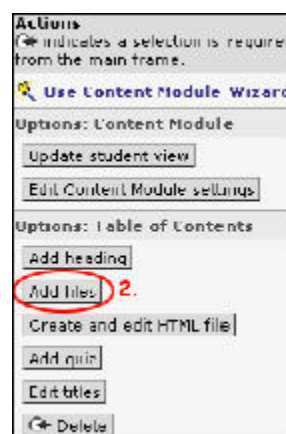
Actions
indicates a selection is required from the main frame.

Use Content Module Wizard

Options: Content Module

Update student view

Edit Content Module settings

Options: Table of Contents

Add heading

Add files 2.

Create and edit HTML file

Add quiz

Edit titles

Delete